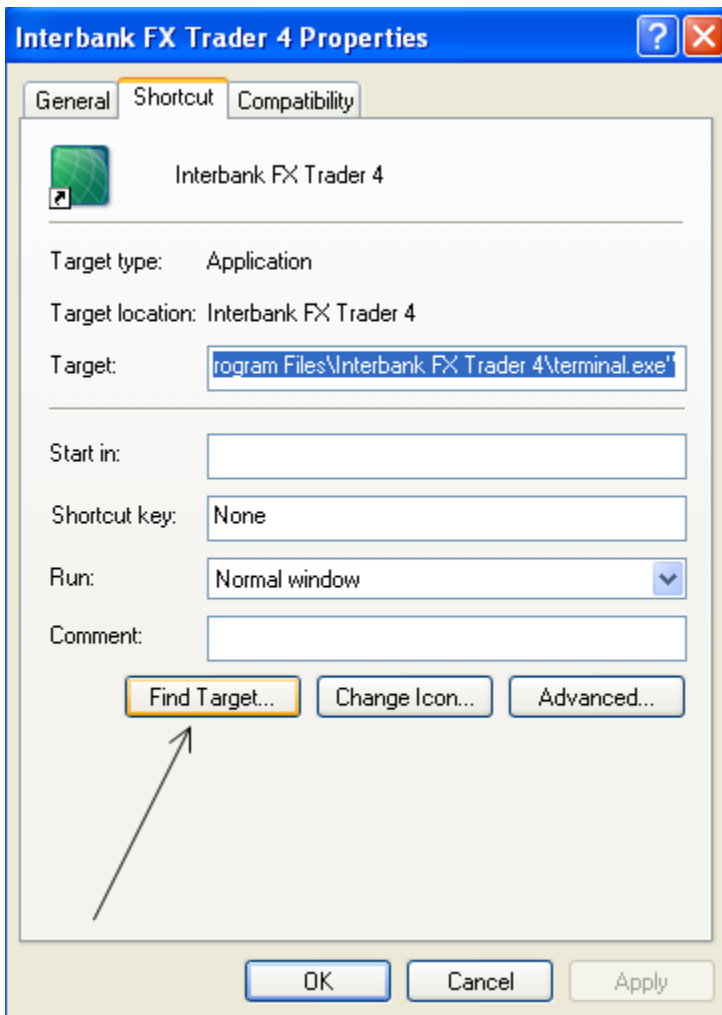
Interbank FX Trader 4 Properties

?

General Shortcut Compatibility

Interbank FX Trader 4

Target type: Application

Target location: Interbank FX Trader 4

Target: rogram Files\Interbank FX Trader 4\terminal.exe"

Start in:

Shortcut key: None

Run: Normal window

Comment:

Find Target... Change Icon... Advanced...

OK Cancel Apply